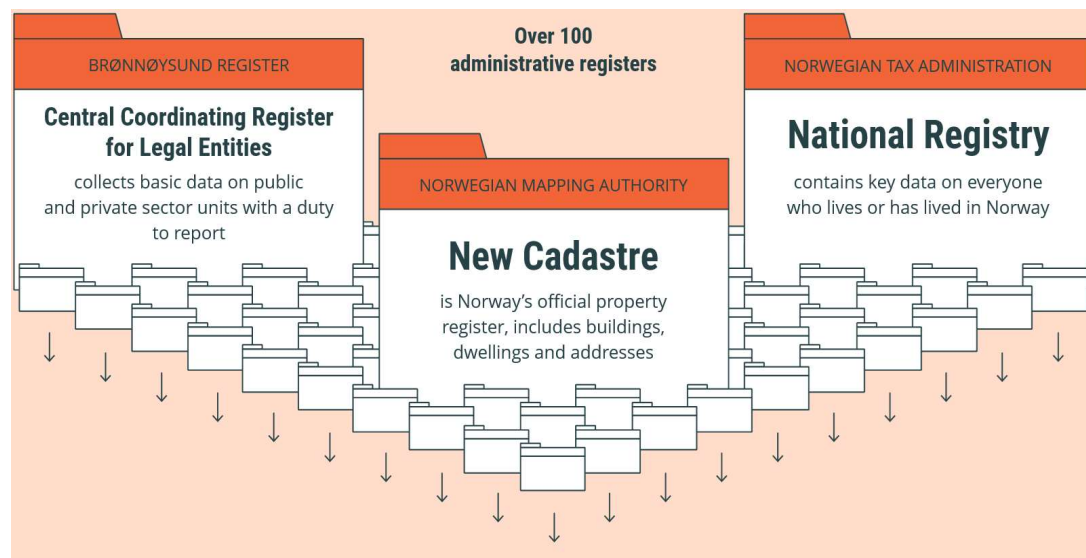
BRØNNØYSUND REGISTER

Central Coordinating Register for Legal Entities

collects basic data on public and private sector units with a duty to report

Over 100 administrative registers

NORWEGIAN MAPPING AUTHORITY

New Cadastre

is Norway's official property register, includes buildings, dwellings and addresses

NORWEGIAN TAX ADMINISTRATION

National Registry

contains key data on everyone who lives or has lived in Norway